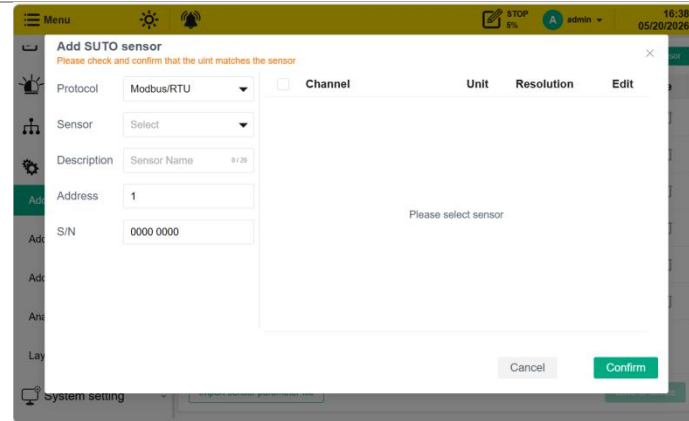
Menu

STOP 5%

A admin

16:38 05/20/2026

Add SUTO sensor

Please check and confirm that the uint matches the sensor

Protocol Modbus/RTU

Sensor Select

Description Sensor Name 0 / 20

Address 1

S/N 0000 0000

| Channel | Unit | Resolution | Edit |
|---|---|---|---|

Please select sensor

Cancel Confirm

Add

Add

Add

Ana

Lay

System setting

Import sensor parameter file

oot

e